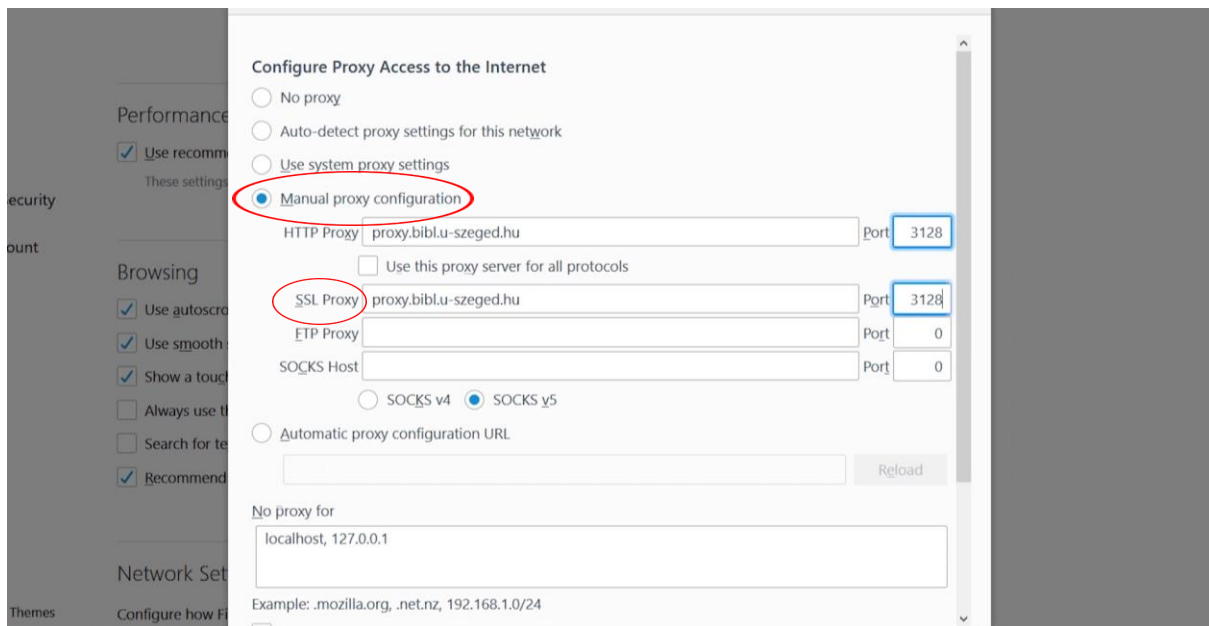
Performance
Use recomme
These settings

ecurity
ount

Browsing
Use autoscro
Use smooth
Show a touc
Always use t
Search for te
Recommend

Network Set
Themes
Configure how Fi

Configure Proxy Access to the Internet

No proxy
Auto-detect proxy settings for this network
Use system proxy settings
Manual proxy configuration

| HTTP Proxy | proxy.bibl.u-szeged.hu | Port | 3128 |
|---|---|---|---|
| | Use this proxy server for all protocols | | |
| SSL Proxy | proxy.bibl.u-szeged.hu | Port | 3128 |
| FTP Proxy | | Port | 0 |
| SOCKS Host | | Port | 0 |

SOCKS v4 SOCKS v5

Automatic proxy configuration URL
Reload

No proxy for
localhost, 127.0.0.1

Example: .mozilla.org, .net.nz, 192.168.1.0/24